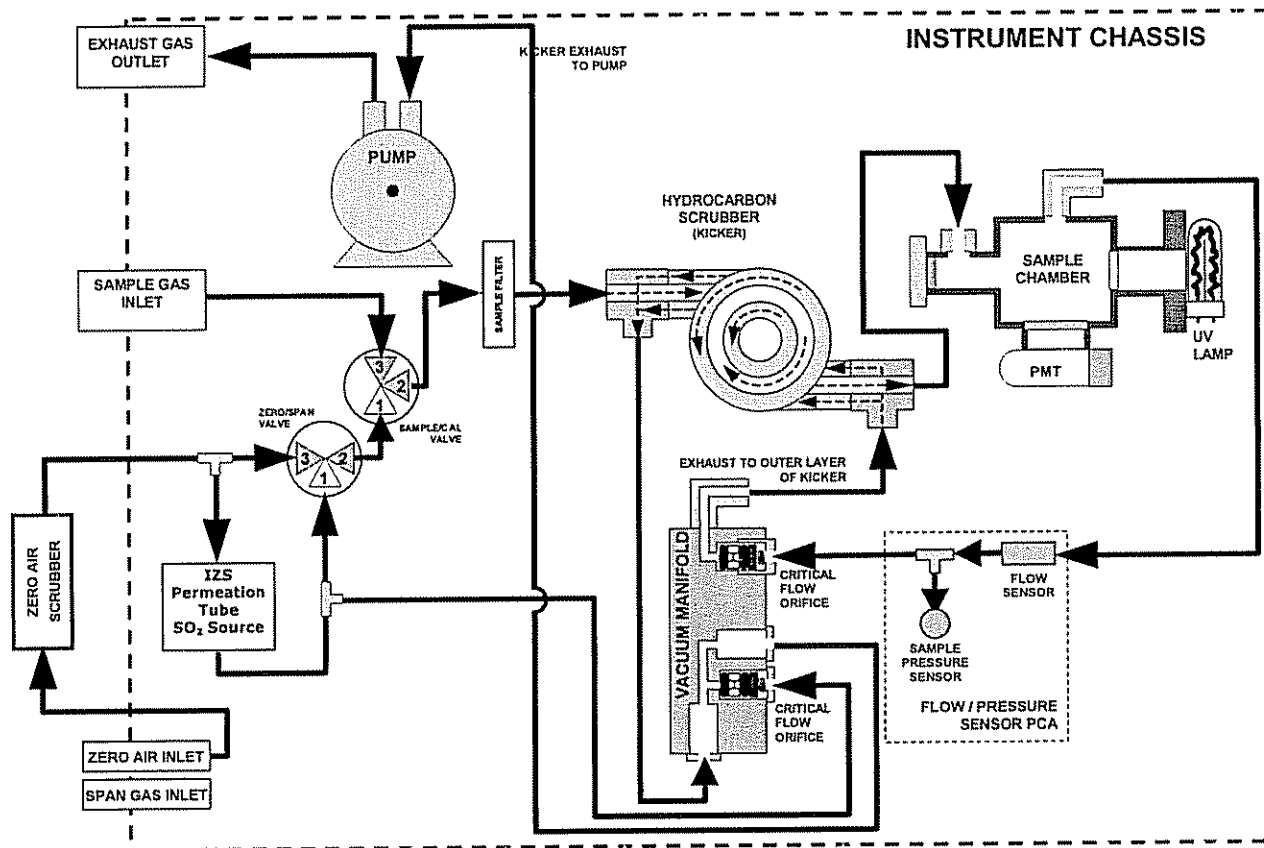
INSTRUMENT CHASSIS

EXHAUST GAS OUTLET

KICKER EXHAUST TO PUMP

PUMP

HYDROCARBON SCRUBBER (KICKER)

SAMPLE CHAMBER

UV LAMP

PMT

SAMPLE GAS INLET

SAMPLE FILTER

3
2
1

SAMPLE/CAL VALVE

ZERO/SPAN VALVE

3
2
1

EXHAUST TO OUTER LAYER OF KICKER

ZERO AIR SCRUBBER

IZS Permeation Tube $SO_2$ Source

VACUUM MANIFOLD

CRITICAL FLOW ORIFICE

FLOW SENSOR

SAMPLE PRESSURE SENSOR

CRITICAL FLOW ORIFICE

FLOW / PRESSURE SENSOR PCA

ZERO AIR INLET

SPAN GAS INLET